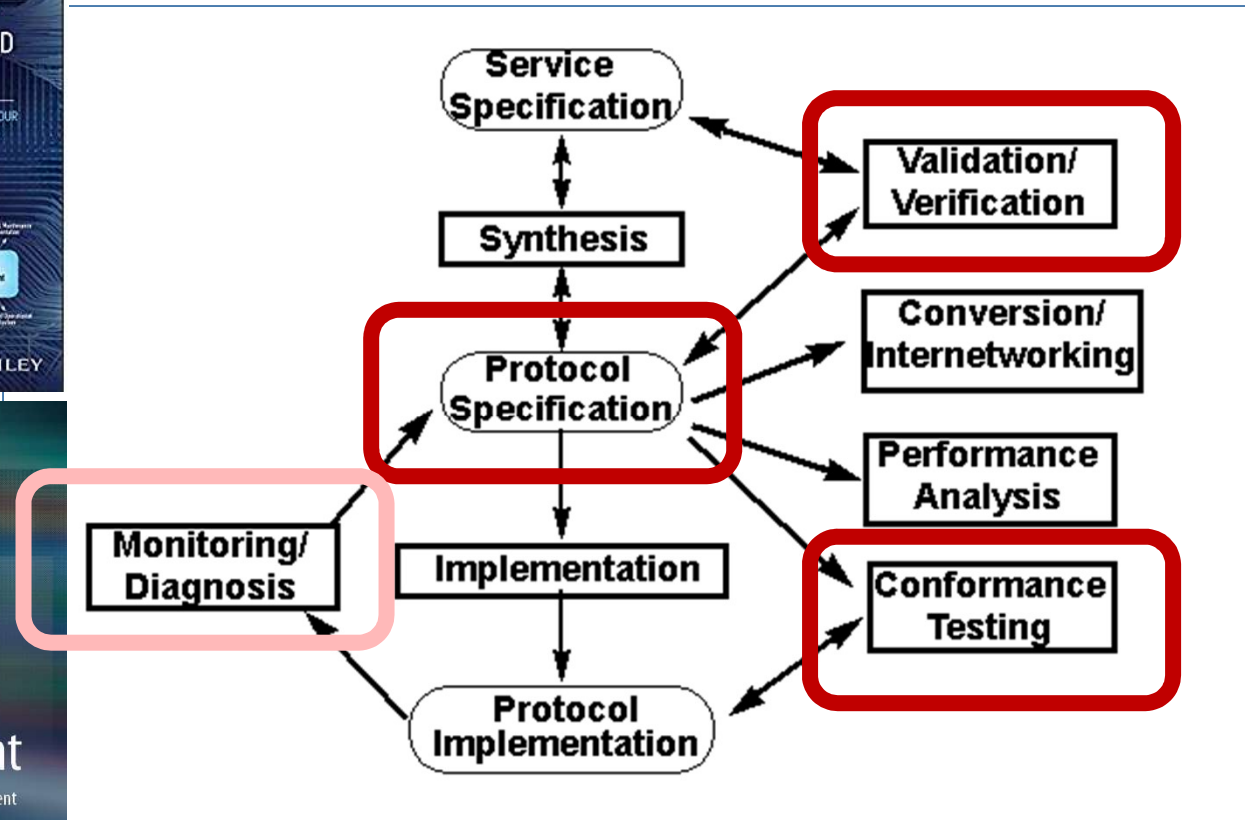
D

OUR

ILEY

nt

ent

Service Specification

Validation/ Verification

Synthesis

Conversion/ Internetworking

Protocol Specification

Performance Analysis

Monitoring/ Diagnosis

Implementation

Conformance Testing

Protocol Implementation